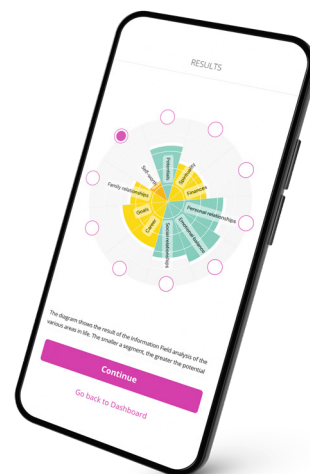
RESULTS

Family relationships

Self-actualization

Goals

Career

Finances

Personal relationships

Emotional balance

Social relationships

The diagram shows the result of the Information Field analysis of the various areas in life. The smaller a segment, the greater the potential

Continue

Go back to Dashboard